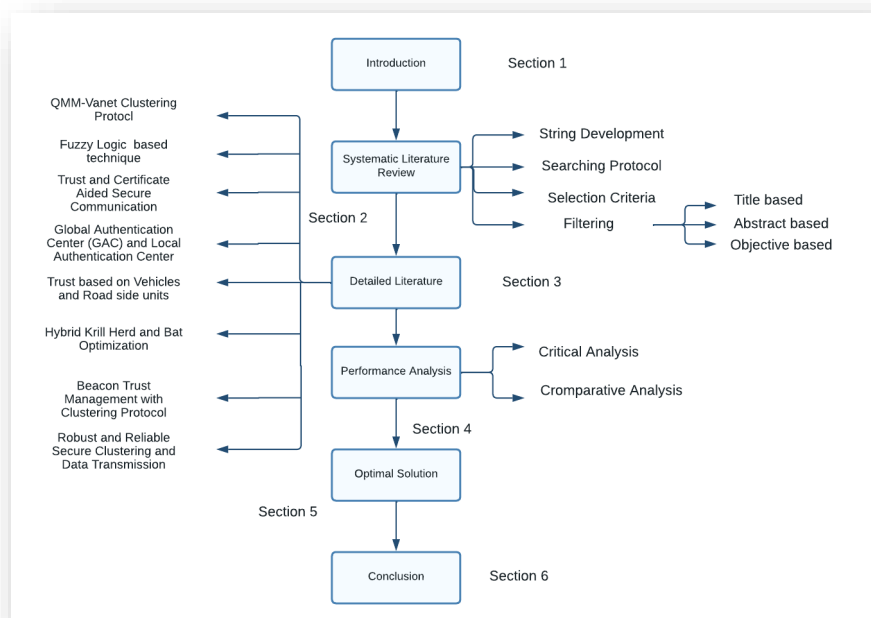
Introduction

Section 1

QMM-Vanet Clustering Protocl

Fuzzy Logic based technique

Trust and Certificate Aided Secure Communication

Global Authentication Center (GAC) and Local Authentication Center

Trust based on Vehicles and Road side units

Hybrid Krill Herd and Bat Optimization

Beacon Trust Management with Clustering Protocol

Robust and Reliable Secure Clustering and Data Transmission

Systematic Literature Review

String Development

Searching Protocol

Selection Criteria

Filtering

Title based

Abstract based

Objective based

Section 2

Detailed Literature

Section 3

Performance Analysis

Critical Analysis

Cromparative Analysis

Section 4

Optimal Solution

Section 5

Conclusion

Section 6